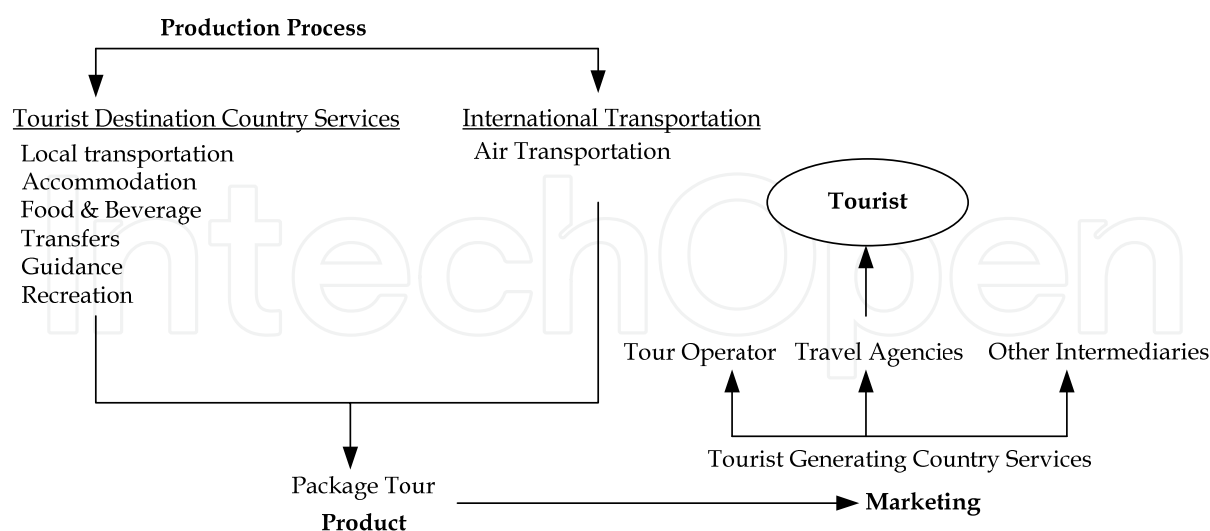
Production Process

Tourist Destination Country Services
Local transportation
Accommodation
Food & Beverage
Transfers
Guidance
Recreation

International Transportation
Air Transportation

Tourist

IntechOpen

Tour Operator Travel Agencies Other Intermediaries

Tourist Generating Country Services

Package Tour
Product

Marketing